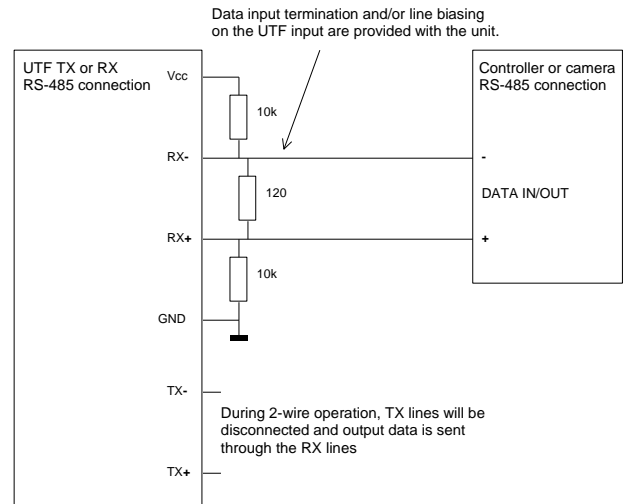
Data input termination and/or line biasing on the UTF input are provided with the unit.

UTF TX or RX
RS-485 connection

Vcc

10k

RX-

120

RX+

10k

GND

TX-

TX+

During 2-wire operation, TX lines will be disconnected and output data is sent through the RX lines

Controller or camera
RS-485 connection

-

DATA IN/OUT

+